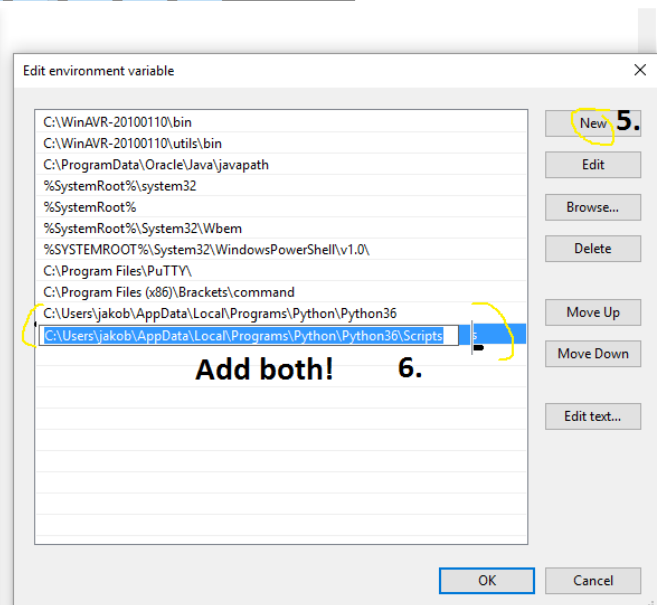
Edit environment variable

C:\WinAVR-20100110\bin
C:\WinAVR-20100110\utils\bin
C:\ProgramData\Oracle\Java\javapath
%SystemRoot%\system32
%SystemRoot%
%SystemRoot%\System32\Wbem
%SYSTEMROOT%\System32\WindowsPowerShell\v1.0\
C:\Program Files\PuTTY\
C:\Program Files (x86)\Brackets\command
C:\Users\jakob\AppData\Local\Programs\Python\Python36
C:\Users\jakob\AppData\Local\Programs\Python\Python36\Scripts

Add both!

6.

New

5.

Edit

Browse...

Delete

Move Up

Move Down

Edit text...

OK

Cancel